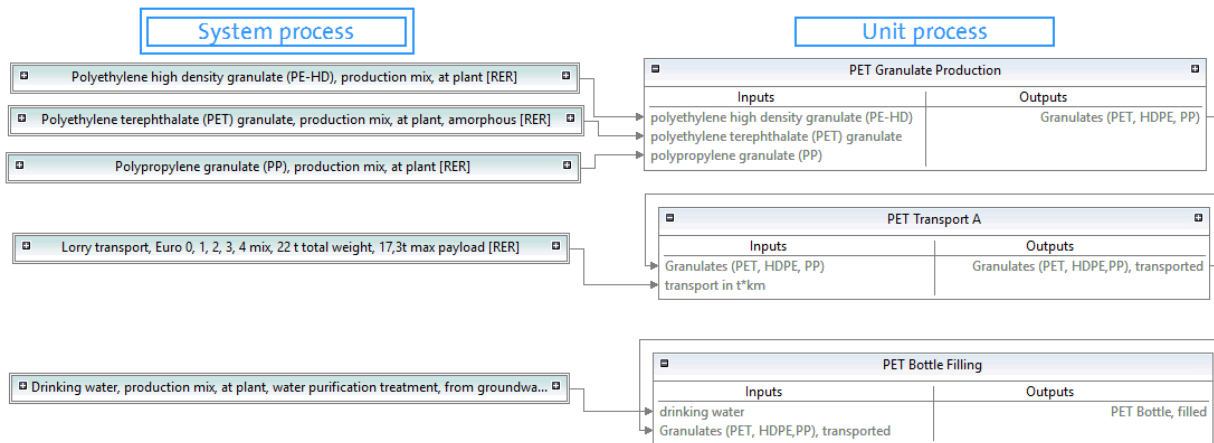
System process

Unit process

Polyethylene high density granulate (PE-HD), production mix, at plant [RER]

Polyethylene terephthalate (PET) granulate, production mix, at plant, amorphous [RER]

Polypropylene granulate (PP), production mix, at plant [RER]

PET Granulate Production

| Inputs | Outputs |
|---|---|
| polyethylene high density granulate (PE-HD) | Granulates (PET, HDPE, PP) |
| polyethylene terephthalate (PET) granulate | |
| polypropylene granulate (PP) | |

Lorry transport, Euro 0, 1, 2, 3, 4 mix, 22 t total weight, 17,3t max payload [RER]

PET Transport A

| Inputs | Outputs |
|---|---|
| Granulates (PET, HDPE, PP) | Granulates (PET, HDPE,PP), transported |
| transport in t*km | |

Drinking water, production mix, at plant, water purification treatment, from groundwa...

PET Bottle Filling

| Inputs | Outputs |
|---|---|
| drinking water | PET Bottle, filled |
| Granulates (PET, HDPE,PP), transported | |